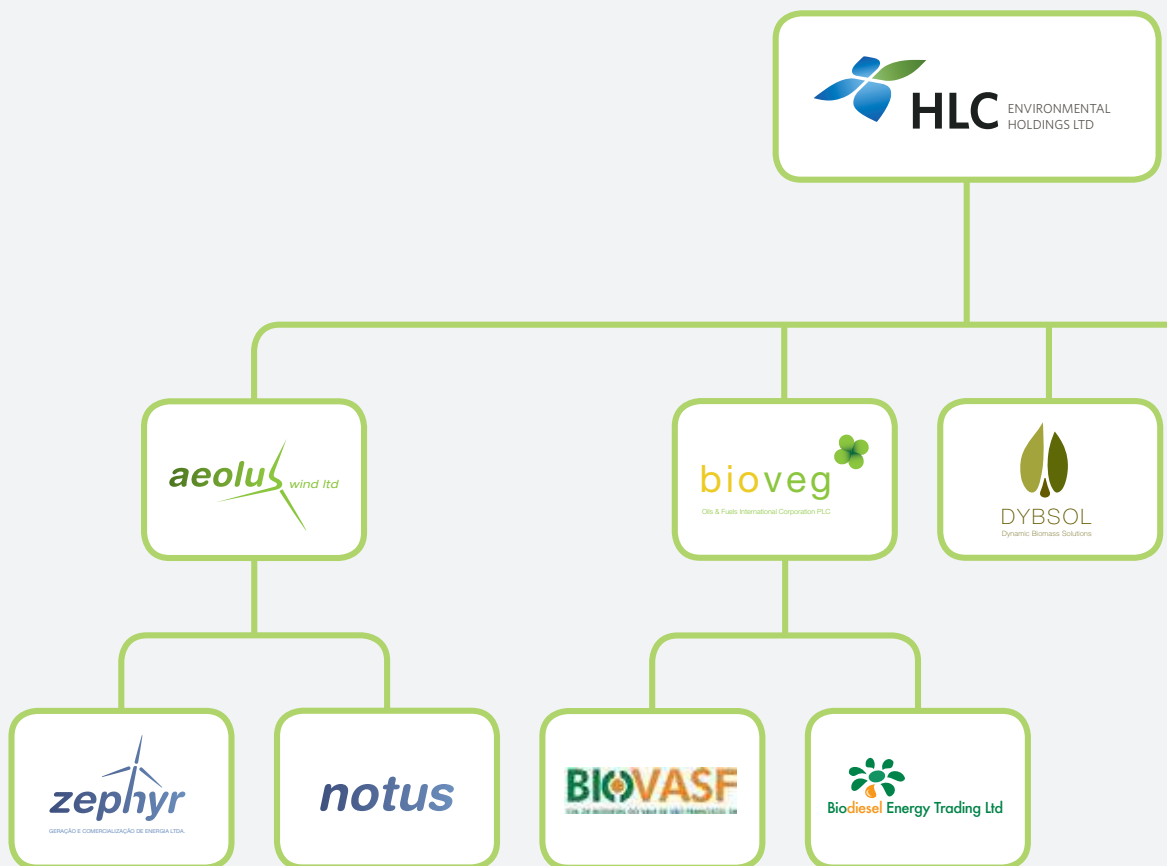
HLC ENVIRONMENTAL HOLDINGS LTD

aeolus wind ltd

bioveg
Oils & Fuels International Corporation PLC

DYBSOL
Dynamic Biomass Solutions

zephyr
GERAÇÃO E COMERCIALIZAÇÃO DE ENERGIA LTDA.

notus

BIOVASF
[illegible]

Biodiesel Energy Trading Ltd